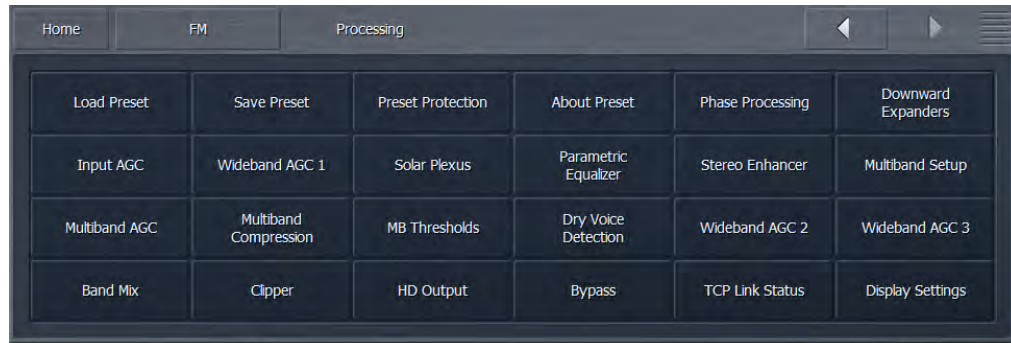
Home | FM | Processing

| Load Preset | Save Preset | Preset Protection | About Preset | Phase Processing | Downward Expanders |
|---|---|---|---|---|---|
| Input AGC | Wideband AGC 1 | Solar Plexus | Parametric Equalizer | Stereo Enhancer | Multiband Setup |
| Multiband AGC | Multiband Compression | MB Thresholds | Dry Voice Detection | Wideband AGC 2 | Wideband AGC 3 |
| Band Mix | Clipper | HD Output | Bypass | TCP Link Status | Display Settings |